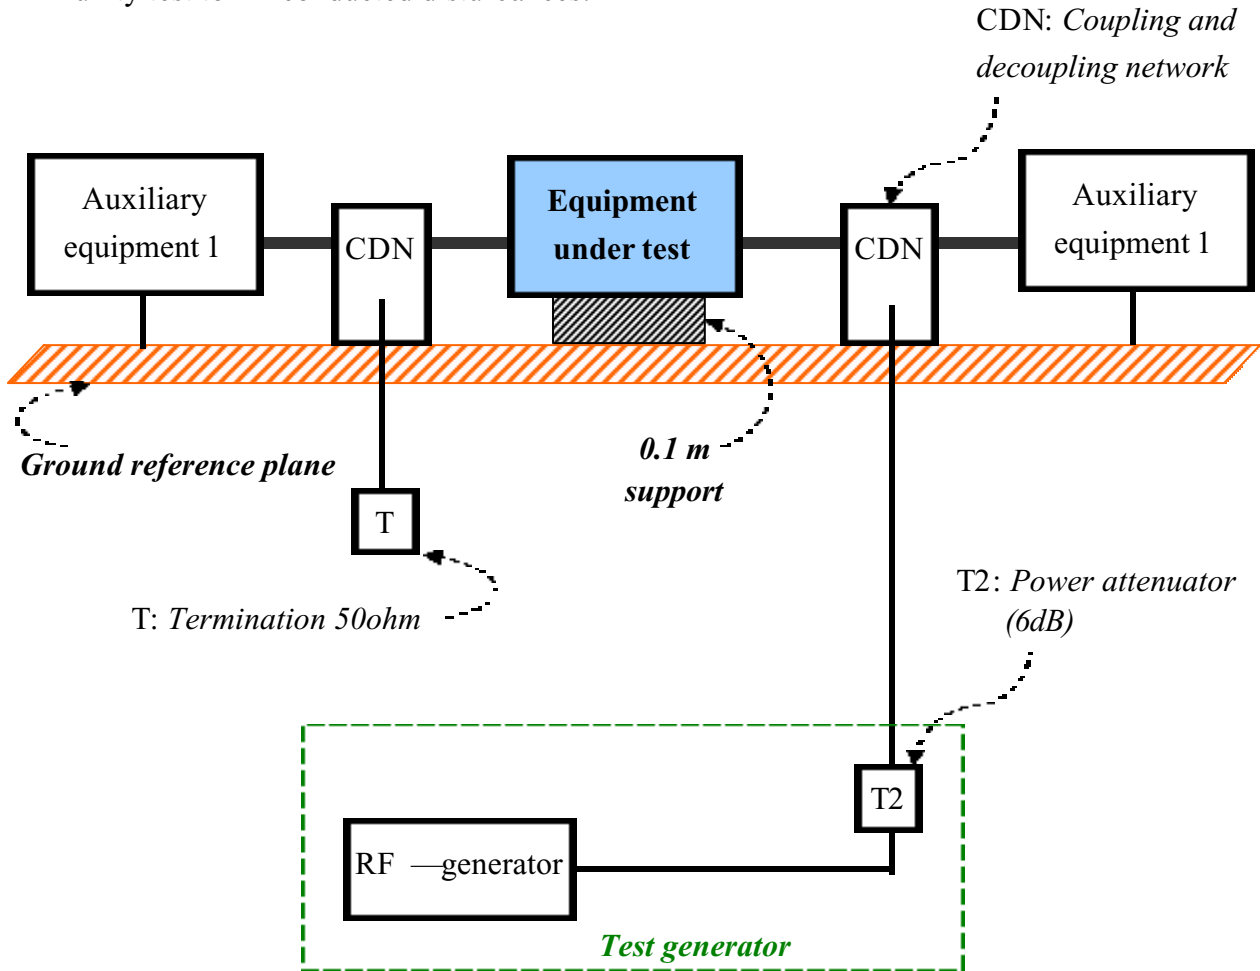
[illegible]

CDN: *Coupling and decoupling network*

Auxiliary equipment 1

CDN

**Equipment under test**

CDN

Auxiliary equipment 1

***Ground reference plane***

***0.1 m support***

T

T: *Termination 50ohm*

T2: *Power attenuator (6dB)*

T2

RF —generator

***Test generator***